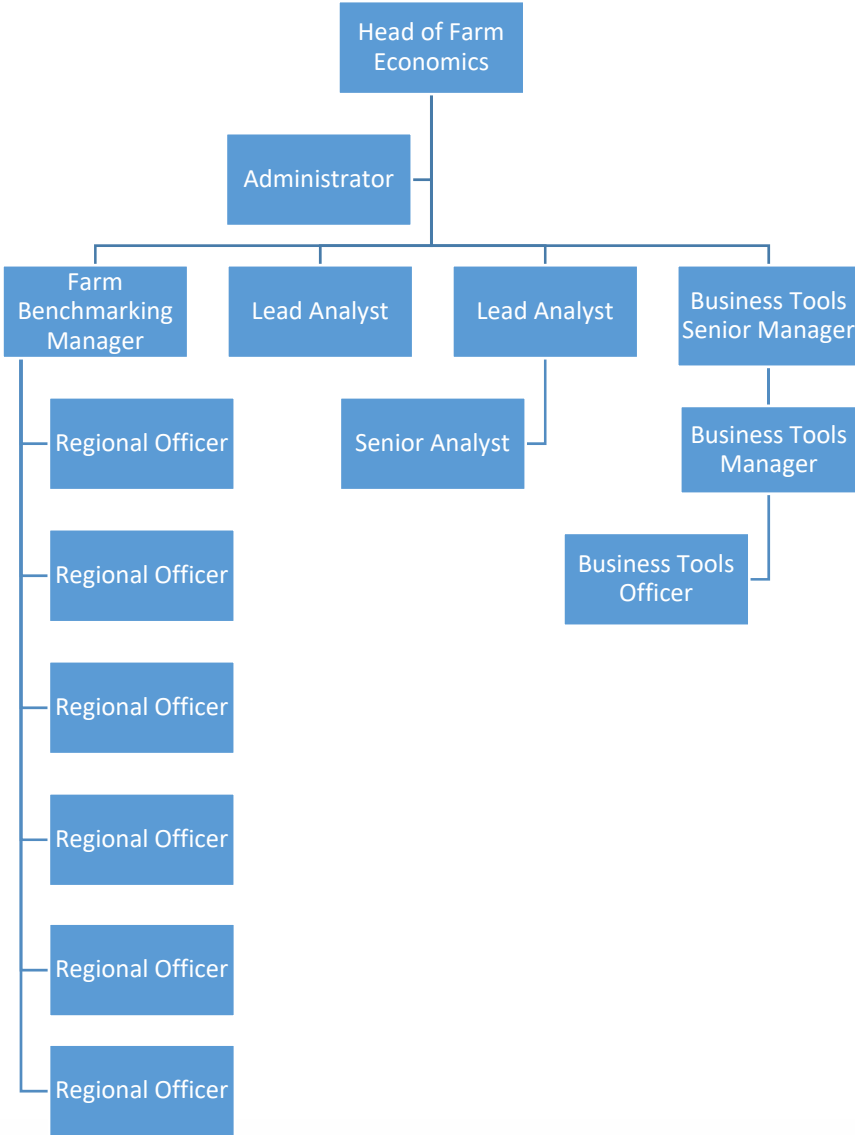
Head of Farm Economics

Administrator

Farm Benchmarking Manager

Lead Analyst

Lead Analyst

Business Tools Senior Manager

Regional Officer

Senior Analyst

Business Tools Manager

Regional Officer

Business Tools Officer

Regional Officer

Regional Officer

Regional Officer

Regional Officer